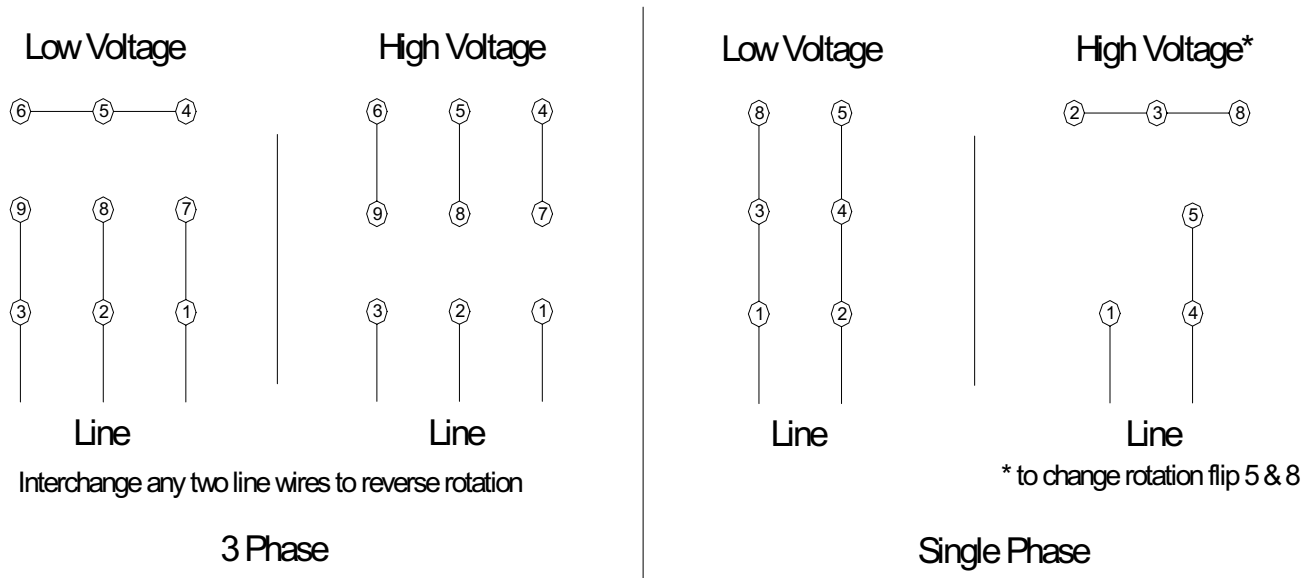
Low Voltage

6 5 4

9 8 7

3 2 1

Line

High Voltage

6 5 4

9 8 7

3 2 1

Line

Interchange any two line wires to reverse rotation

3 Phase

Low Voltage

8 5

3 4

1 2

Line

High Voltage*

2 3 8

5

1 4

Line

* to change rotation flip 5 & 8

Single Phase